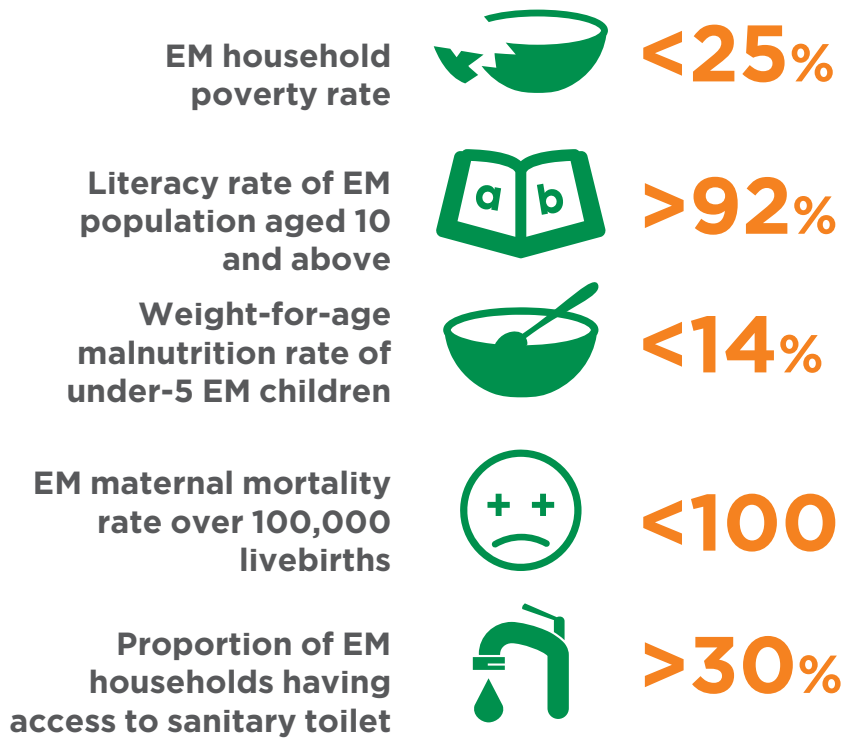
EM household poverty rate

<25%

Literacy rate of EM population aged 10 and above

a b

>92%

Weight-for-age malnutrition rate of under-5 EM children

<14%

EM maternal mortality rate over 100,000 livebirths

<100

Proportion of EM households having access to sanitary toilet

>30%